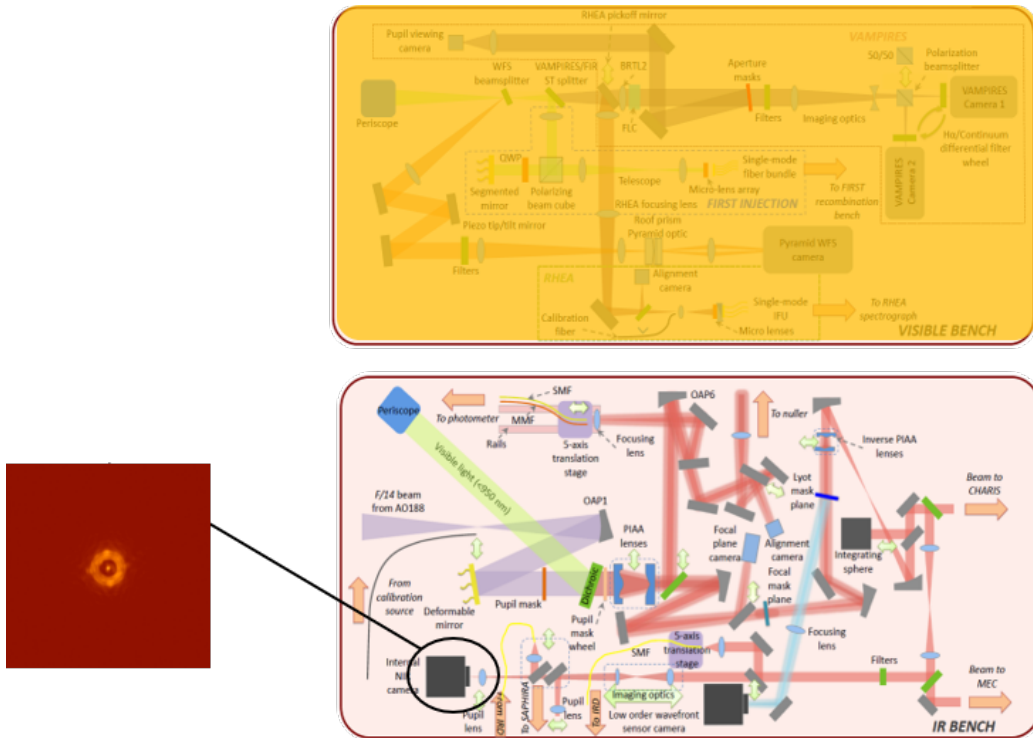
RHEA pickoff mirror

Pupil viewing camera

VAMPIRES

50/50

Polarization beamsplitter

WFS beamsplitter

VAMPIRES/FIR ST splitter

BRTL2

Aperture masks

Periscope

FLC

Filters

Imaging optics

VAMPIRES Camera 1

Hα/Continuum differential filter wheel

VAMPIRES Camera 2

QWP

Segmented mirror

Polarizing beam cube

Telescope

Single-mode fiber bundle

Micro-lens array

To FIRST recombination bench

RHEA focusing lens

FIRST INJECTION

Piezo tip/tilt mirror

Roof prism

Pyramid optic

Pyramid WFS camera

Filters

RHEA

Alignment camera

Calibration fiber

Single-mode IFU

Micro lenses

To RHEA spectrograph

VISIBLE BENCH

Periscope

To photometer

SMF

MMF

Rails

5-axis translation stage

Focusing lens

OAP6

To nuller

Inverse PIAA lenses

Lyot mask plane

Beam to CHARIS

Visible light (<950 nm)

F/14 beam from AO188

OAP1

PIAA lenses

Focal plane camera

Alignment camera

Integrating sphere

From calibration source

Deformable mirror

Pupil mask

Dichroic

Pupil mask wheel

Focal mask plane

5-axis translation stage

SMF

Focusing lens

Filters

Beam to MEC

Internal NIR camera

Pupil lens

From IRD

To SAPHIRA

Pupil lens

To IRD

Imaging optics

Low order wavefront sensor camera

IR BENCH